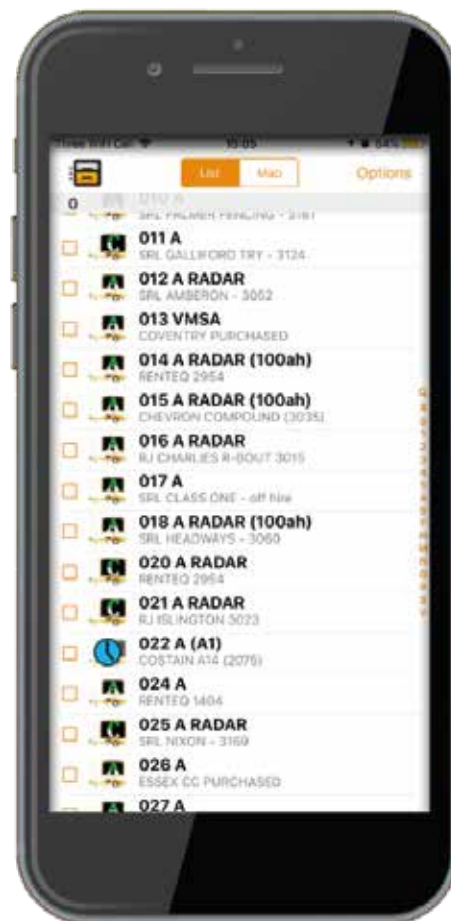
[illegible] 10:05 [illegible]

List Map Options

0 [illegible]
SRL PALMER FENCING - 3161

011 A
SRL GALLIFORD TRY - 3124

012 A RADAR
SRL AMBERON - 3052

013 VMSA
COVENTRY PURCHASED

014 A RADAR (100ah)
RENTEQ 2954

015 A RADAR (100ah)
CHEVRON COMPOUND (3035)

016 A RADAR
RJ CHARLIES R-BOUT 3015

017 A
SRL CLASS ONE - off hire

018 A RADAR (100ah)
SRL HEADWAYS - 3060

020 A RADAR
RENTEQ 2954

021 A RADAR
RJ ISLINGTON 3023

022 A (A1)
COSTAIN A14 (2075)

024 A
RENTEQ 1404

025 A RADAR
SRL NIXON - 3169

026 A
ESSEX CC PURCHASED

027 A